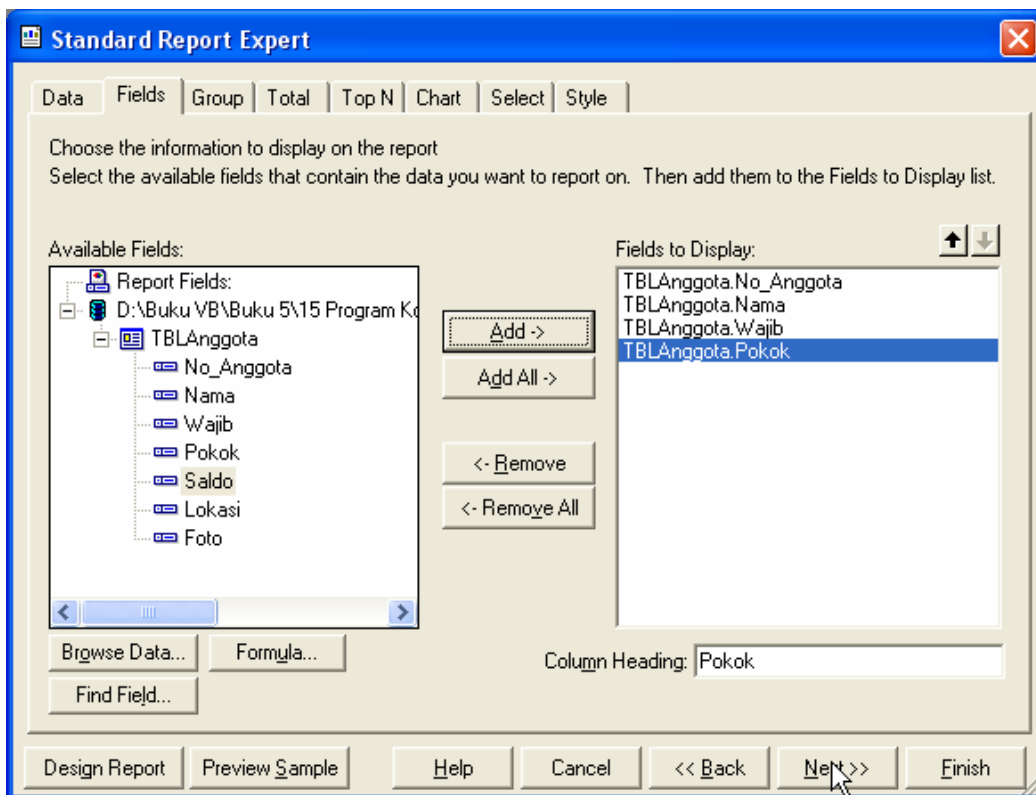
Standard Report Expert

Data | Fields | Group | Total | Top N | Chart | Select | Style

Choose the information to display on the report
Select the available fields that contain the data you want to report on. Then add them to the Fields to Display list.

Available Fields:
Report Fields:
D:\Buku VB\Buku 5\15 Program K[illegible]
TBLAnggota
No_Anggota
Nama
Wajib
Pokok
Saldo
Lokasi
Foto

Add ->
Add All ->
<- Remove
<- Remove All

Fields to Display:
TBLAnggota.No_Anggota
TBLAnggota.Nama
TBLAnggota.Wajib
TBLAnggota.Pokok

Browse Data...
Formula...
Find Field...

Column Heading: Pokok

Design Report | Preview Sample | Help | Cancel | << Back | Next >> | Finish